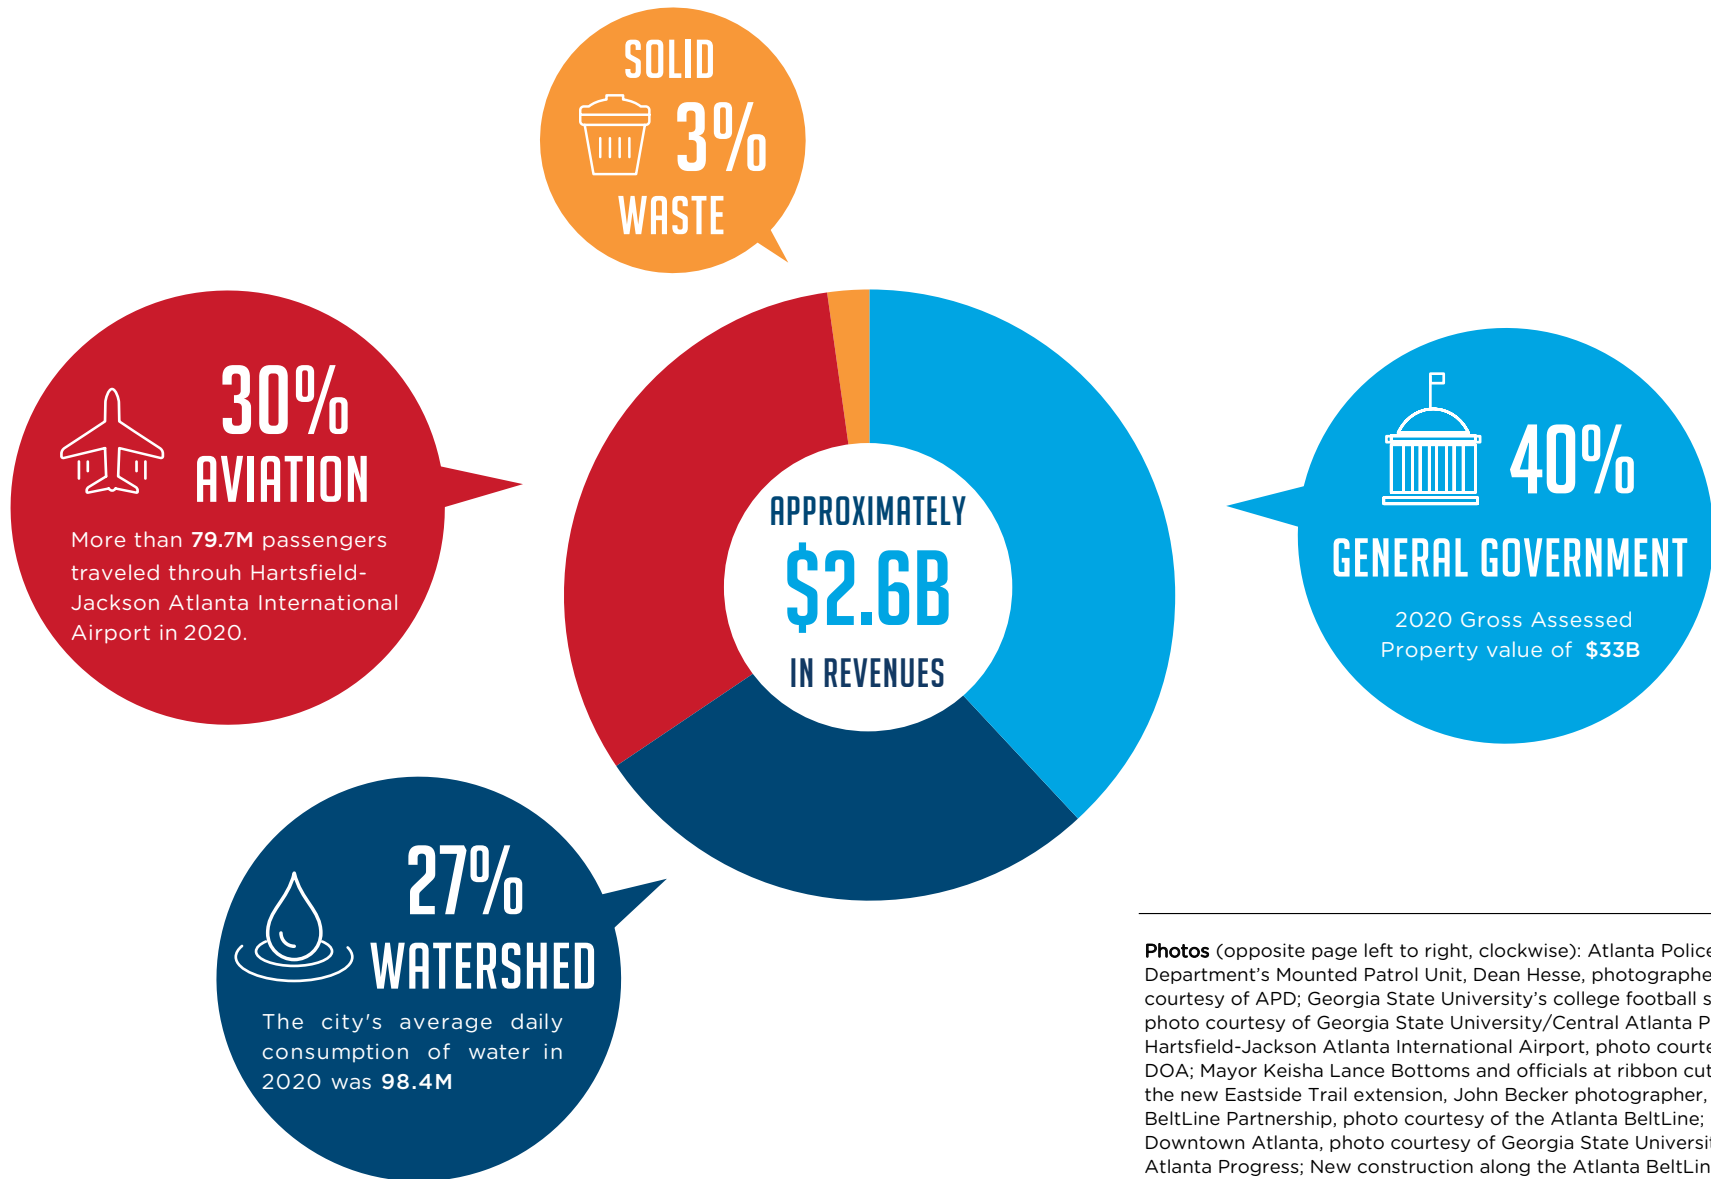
SOLID 3% WASTE

30% AVIATION

More than 79.7M passengers traveled throuh Hartsfield-Jackson Atlanta International Airport in 2020.

APPROXIMATELY $2.6B IN REVENUES

40% GENERAL GOVERNMENT

2020 Gross Assessed Property value of $33B

27% WATERSHED

The city's average daily consumption of water in 2020 was 98.4M

Photos (opposite page left to right, clockwise): Atlanta Police Department's Mounted Patrol Unit, Dean Hesse, photographe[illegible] courtesy of APD; Georgia State University's college football s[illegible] photo courtesy of Georgia State University/Central Atlanta P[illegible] Hartsfield-Jackson Atlanta International Airport, photo courte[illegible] DOA; Mayor Keisha Lance Bottoms and officials at ribbon cut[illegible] the new Eastside Trail extension, John Becker photographer, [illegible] BeltLine Partnership, photo courtesy of the Atlanta BeltLine; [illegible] Downtown Atlanta, photo courtesy of Georgia State Universi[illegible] Atlanta Progress; New construction along the Atlanta BeltLin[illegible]